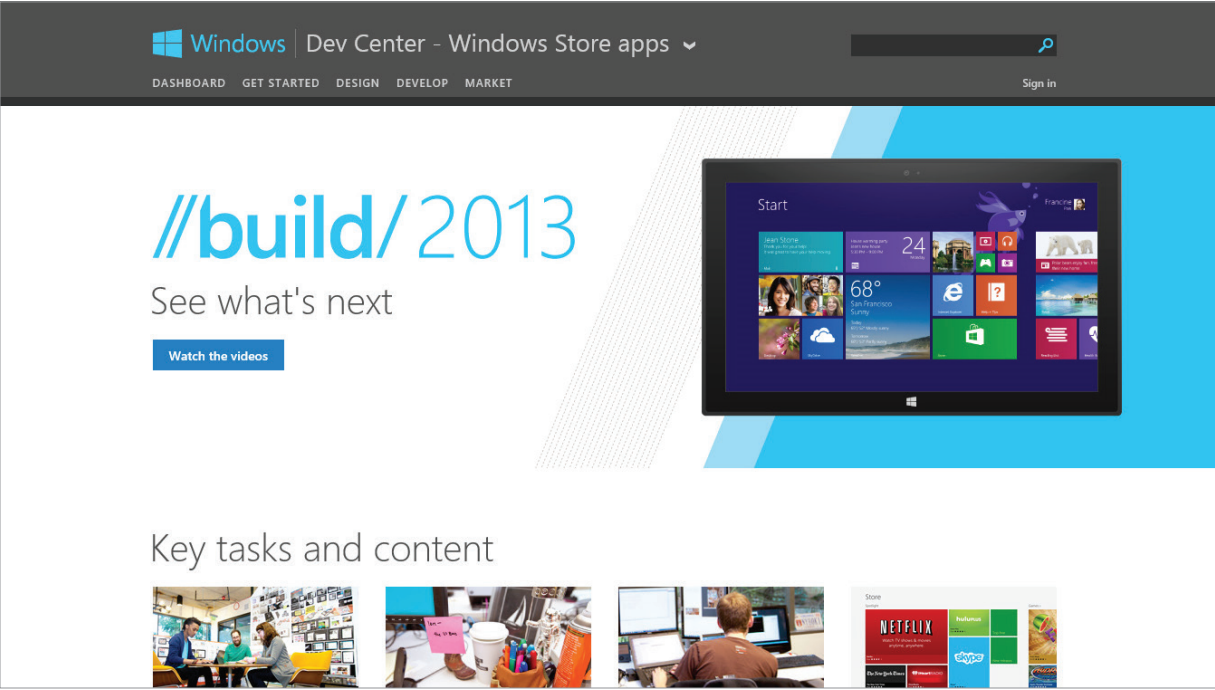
Windows | Dev Center - Windows Store apps

DASHBOARD GET STARTED DESIGN DEVELOP MARKET

Sign in

//build/ 2013

See what's next

Watch the videos

Start

Francine

Jean Stone

24

68°
San Francisco
Sunny

Key tasks and content

Store

NETFLIX

hulu plus

skype